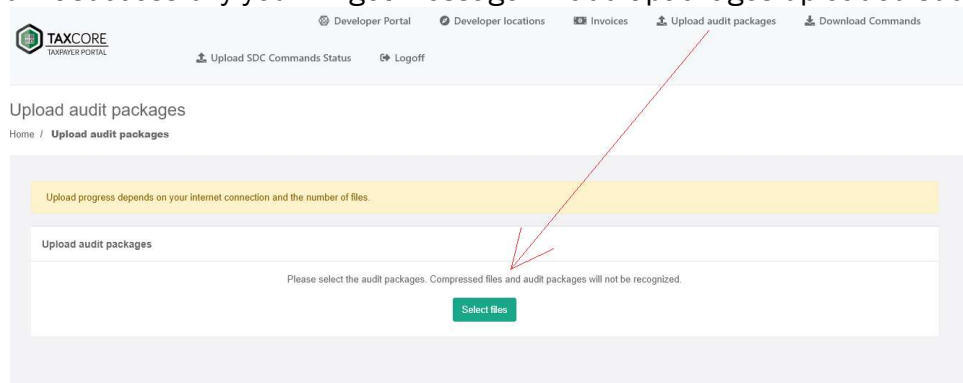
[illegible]

TAXCORE
TAXPAYER PORTAL

Developer Portal Developer locations Invoices Upload audit packages Download Commands

Upload SDC Commands Status Logoff

Upload audit packages

Home / **Upload audit packages**

Upload progress depends on your internet connection and the number of files.

Upload audit packages

Please select the audit packages. Compressed files and audit packages will not be recognized.

Select files